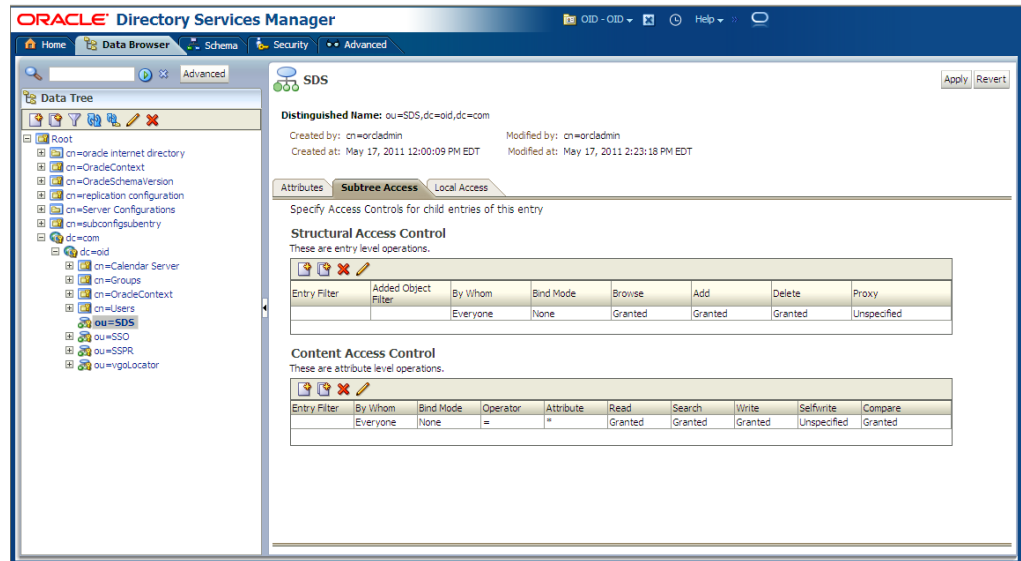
ORACLE Directory Services Manager

OID - OID ▾ Help ▾

Home | Data Browser | Schema | Security | Advanced

Advanced

Data Tree

Root
cn=oracle internet directory
cn=OracleContext
cn=OracleSchemaVersion
cn=replication configuration
cn=Server Configurations
cn=subconfigsubentry
dc=com
dc=oid
cn=Calendar Server
cn=Groups
cn=OracleContext
cn=Users
ou=SDS
ou=SSO
ou=SSPR
ou=vgoLocator

SDS

Apply Revert

Distinguished Name: ou=SDS,dc=oid,dc=com

Created by: cn=orcladmin
Created at: May 17, 2011 12:00:09 PM EDT
Modified by: cn=orcladmin
Modified at: May 17, 2011 2:23:18 PM EDT

Attributes | Subtree Access | Local Access

Specify Access Controls for child entries of this entry

Structural Access Control
These are entry level operations.

| Entry Filter | Added Object Filter | By Whom | Bind Mode | Browse | Add | Delete | Proxy |
|---|---|---|---|---|---|---|---|
| | | Everyone | None | Granted | Granted | Granted | Unspecified |

Content Access Control
These are attribute level operations.

| Entry Filter | By Whom | Bind Mode | Operator | Attribute | Read | Search | Write | Selfwrite | Compare |
|---|---|---|---|---|---|---|---|---|---|
| | Everyone | None | = | * | Granted | Granted | Granted | Unspecified | Granted |